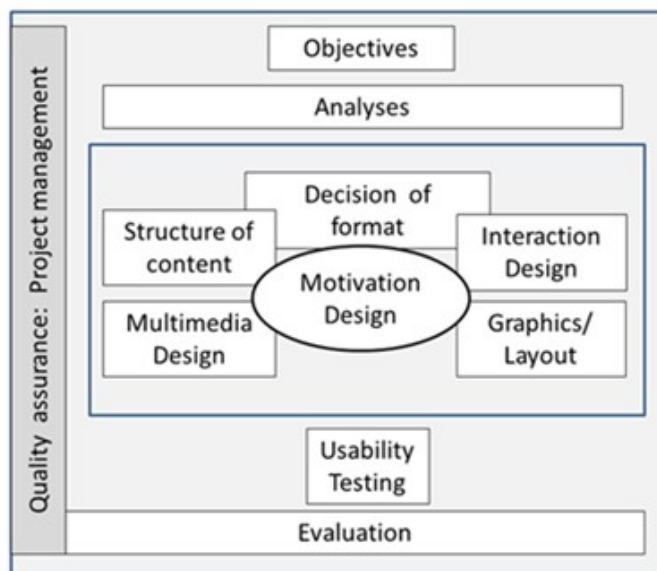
Quality assurance: Project management

Objectives

Analyses

Decision of format

Structure of content

Interaction Design

Motivation Design

Multimedia Design

Graphics/ Layout

Usability Testing

Evaluation